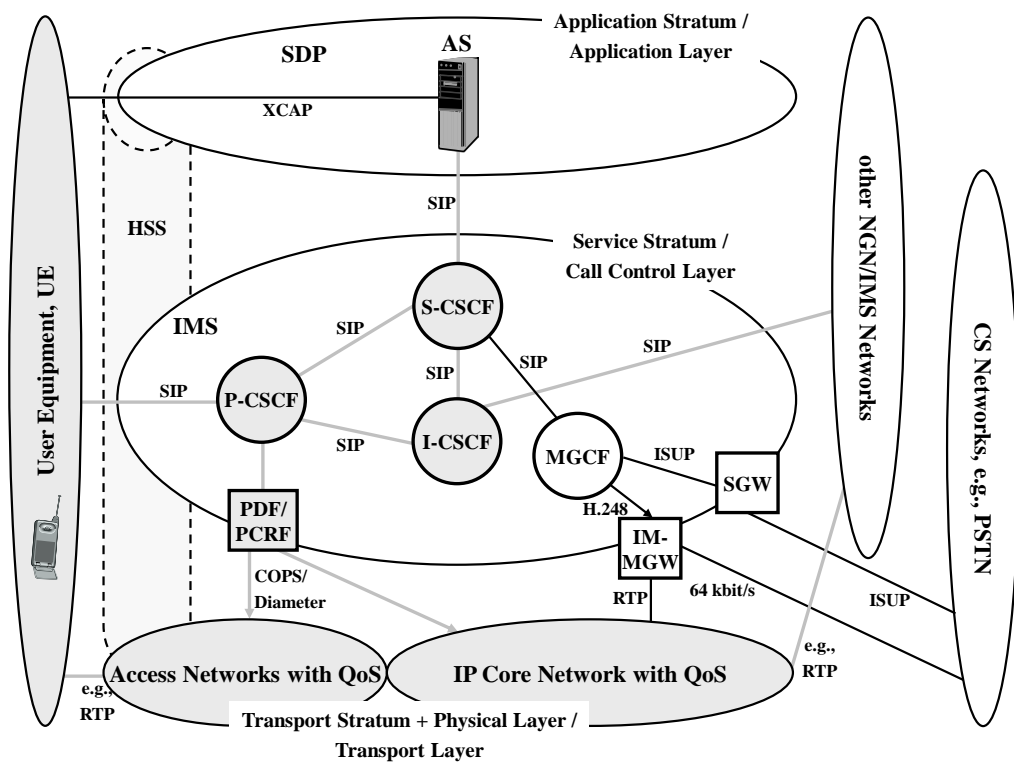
Application Stratum / Application Layer

SDP

AS

XCAP

SIP

HSS

Service Stratum / Call Control Layer

other NGN/IMS Networks

User Equipment, UE

IMS

S-CSCF

SIP

SIP

SIP

SIP

SIP

P-CSCF

I-CSCF

SIP

MGCF

ISUP

SGW

CS Networks, e.g., PSTN

PDF/ PCRF

H.248

IM-MGW

COPS/ Diameter

RTP

64 kbit/s

ISUP

Access Networks with QoS

IP Core Network with QoS

e.g., RTP

e.g., RTP

Transport Stratum + Physical Layer / Transport Layer